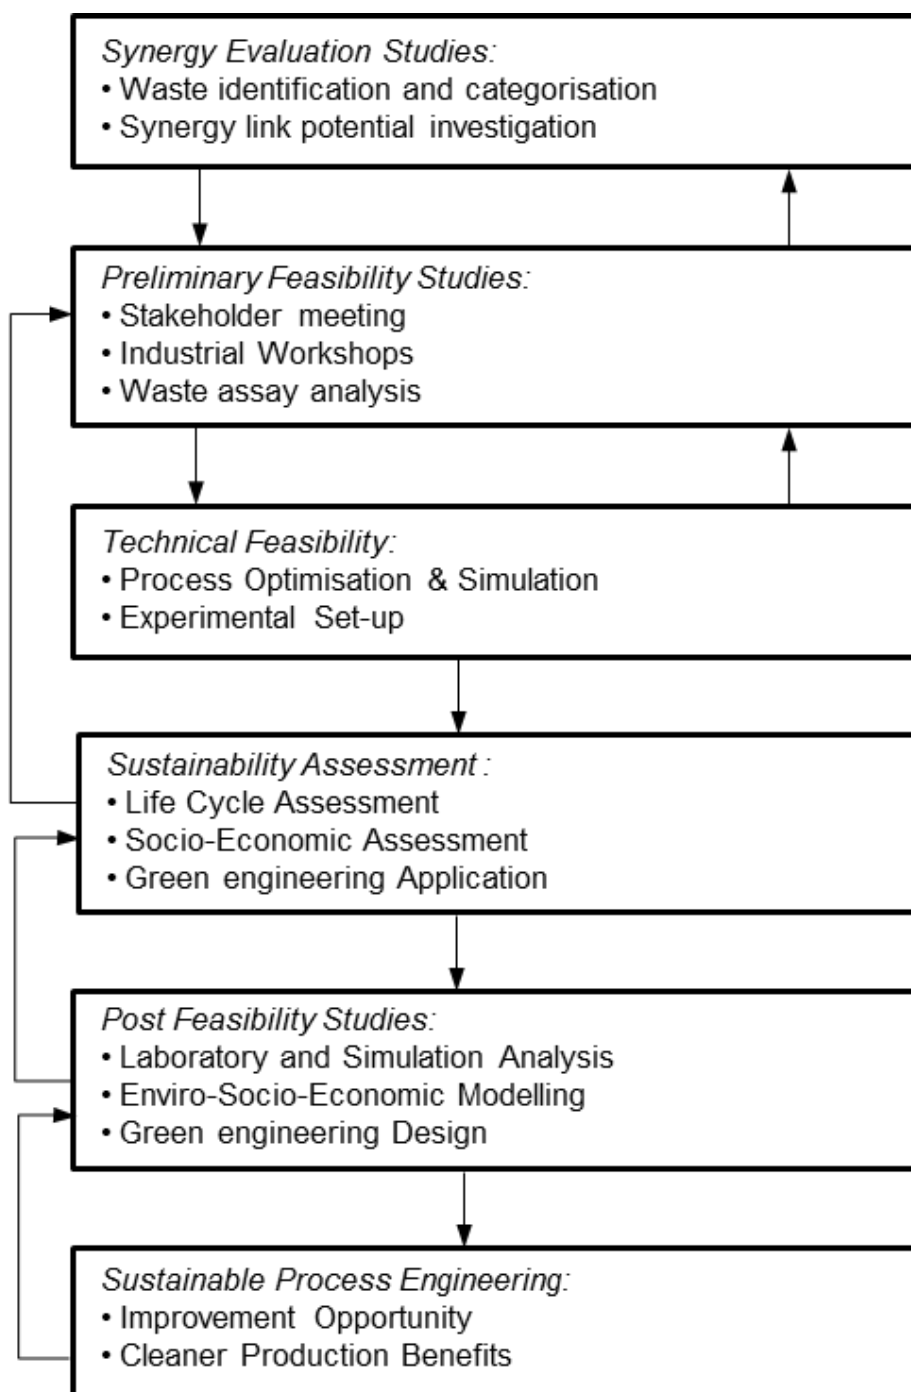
Synergy Evaluation Studies:
• Waste identification and categorisation
• Synergy link potential investigation

Preliminary Feasibility Studies:
• Stakeholder meeting
• Industrial Workshops
• Waste assay analysis

Technical Feasibility:
• Process Optimisation & Simulation
• Experimental Set-up

Sustainability Assessment :
• Life Cycle Assessment
• Socio-Economic Assessment
• Green engineering Application

Post Feasibility Studies:
• Laboratory and Simulation Analysis
• Enviro-Socio-Economic Modelling
• Green engineering Design

Sustainable Process Engineering:
• Improvement Opportunity
• Cleaner Production Benefits